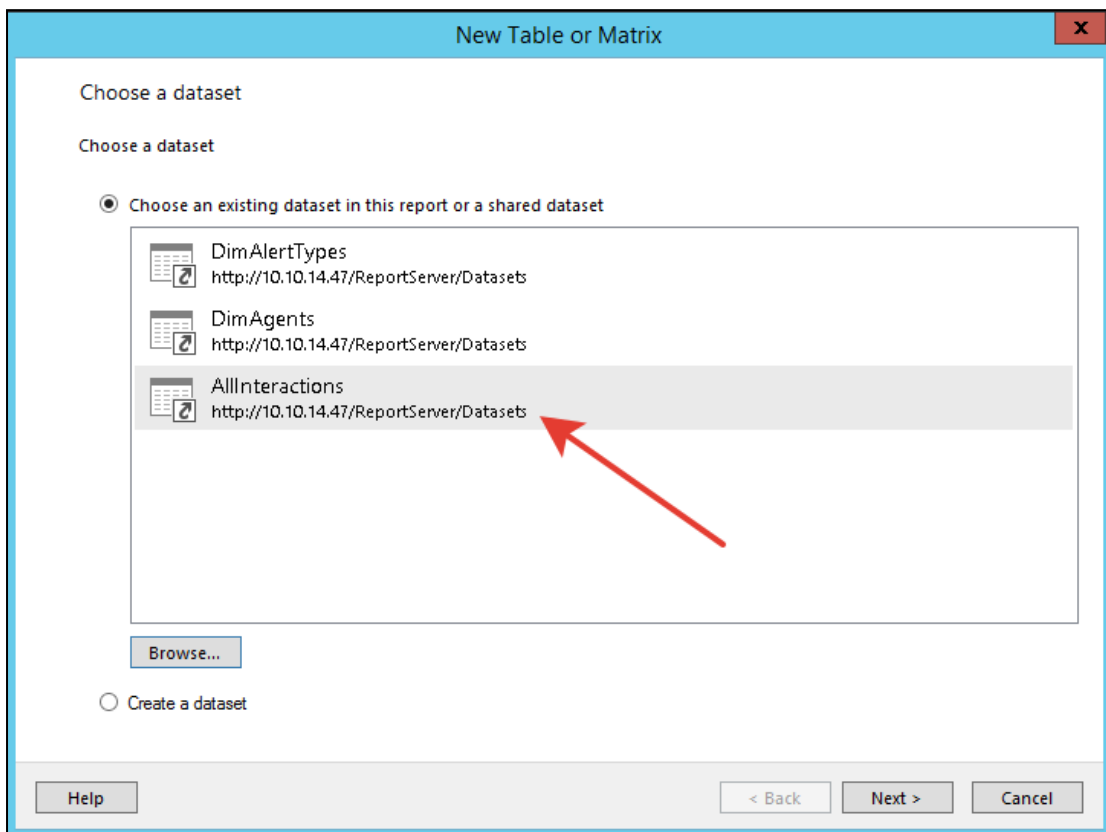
New Table or Matrix

x

Choose a dataset

Choose a dataset

Choose an existing dataset in this report or a shared dataset

DimAlertTypes
http://10.10.14.47/ReportServer/Datasets

DimAgents
http://10.10.14.47/ReportServer/Datasets

AllInteractions
http://10.10.14.47/ReportServer/Datasets

Browse...

Create a dataset

Help

< Back

Next >

Cancel